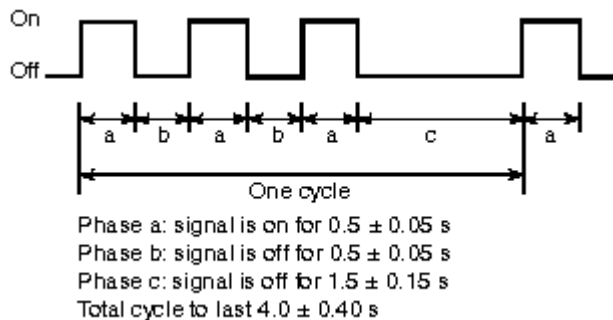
On
Off

a b a b a c a

One cycle

Phase a: signal is on for $0.5 \pm 0.05$ s
Phase b: signal is off for $0.5 \pm 0.05$ s
Phase c: signal is off for $1.5 \pm 0.15$ s
Total cycle to last $4.0 \pm 0.40$ s